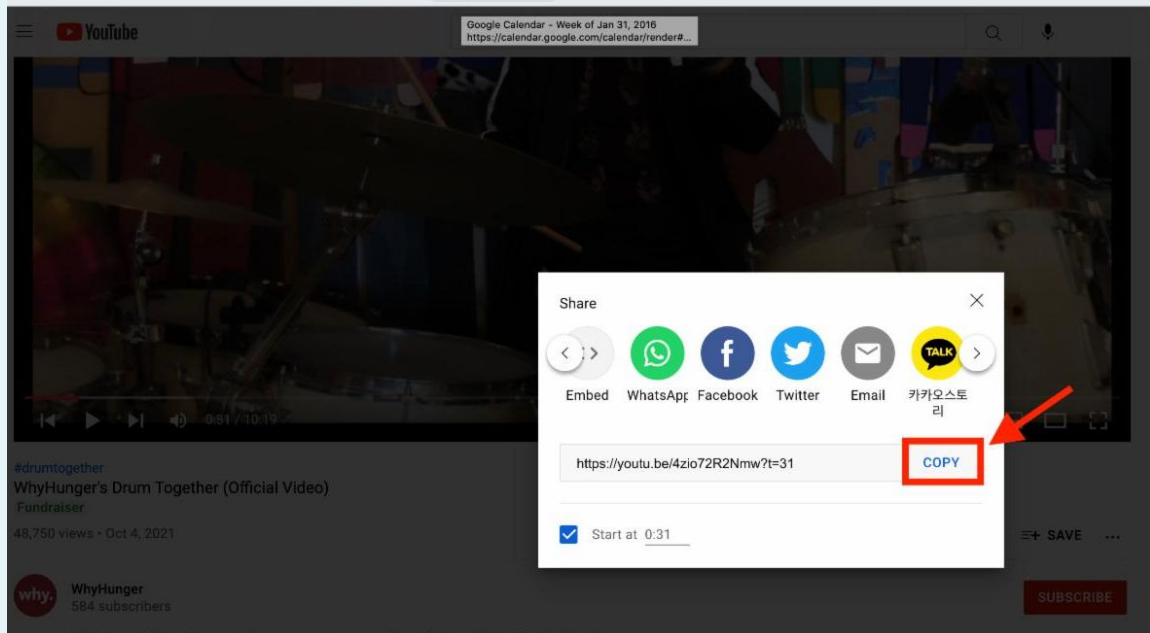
YouTube

Google Calendar - Week of Jan 31, 2016
https://calendar.google.com/calendar/render#...

0:31 / 10:19

#drumtogether
WhyHunger's Drum Together (Official Video)
Fundraiser
48,750 views • Oct 4, 2021

why.
WhyHunger
584 subscribers

SAVE
SUBSCRIBE

Share

TALK

Embed WhatsApp Facebook Twitter Email 카카오스토리

https://youtu.be/4zio72R2Nmw?t=31
COPY

Start at 0:31